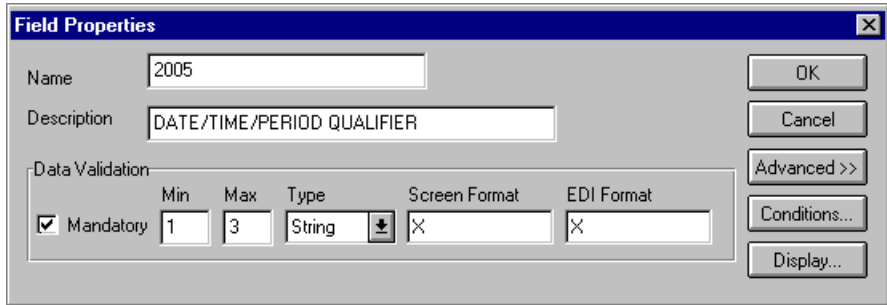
Field Properties

Name 2005

Description DATE/TIME/PERIOD QUALIFIER

Data Validation

| | Min | Max | Type | Screen Format | EDI Format |
|---|---|---|---|---|---|
| ☑ Mandatory | 1 | 3 | String | X | X |

OK

Cancel

Advanced >>

Conditions...

Display...